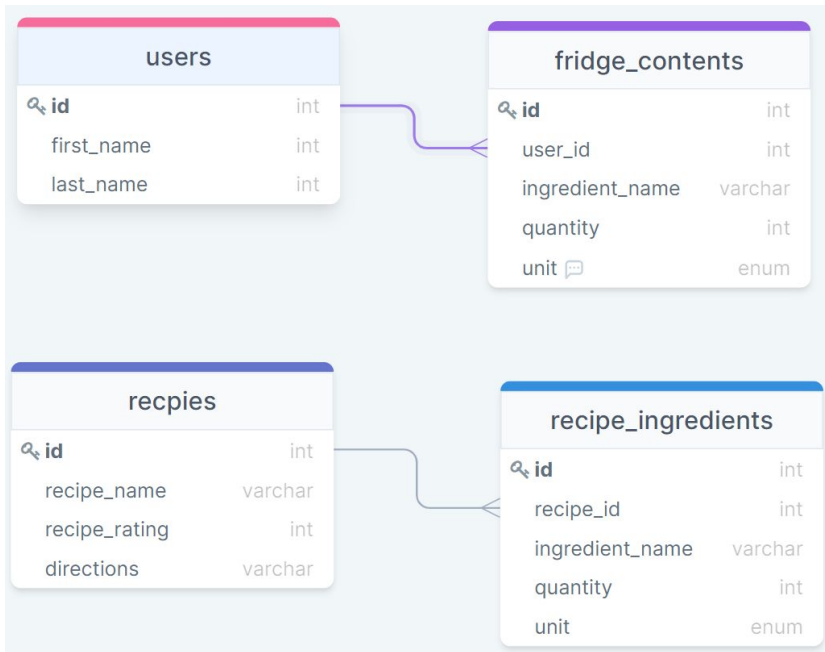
users

| | |
|---|---|
| id | int |
| first_name | int |
| last_name | int |

fridge_contents

| | |
|---|---|
| id | int |
| user_id | int |
| ingredient_name | varchar |
| quantity | int |
| unit | enum |

recpies

| | |
|---|---|
| id | int |
| recipe_name | varchar |
| recipe_rating | int |
| directions | varchar |

recipe_ingredients

| | |
|---|---|
| id | int |
| recipe_id | int |
| ingredient_name | varchar |
| quantity | int |
| unit | enum |